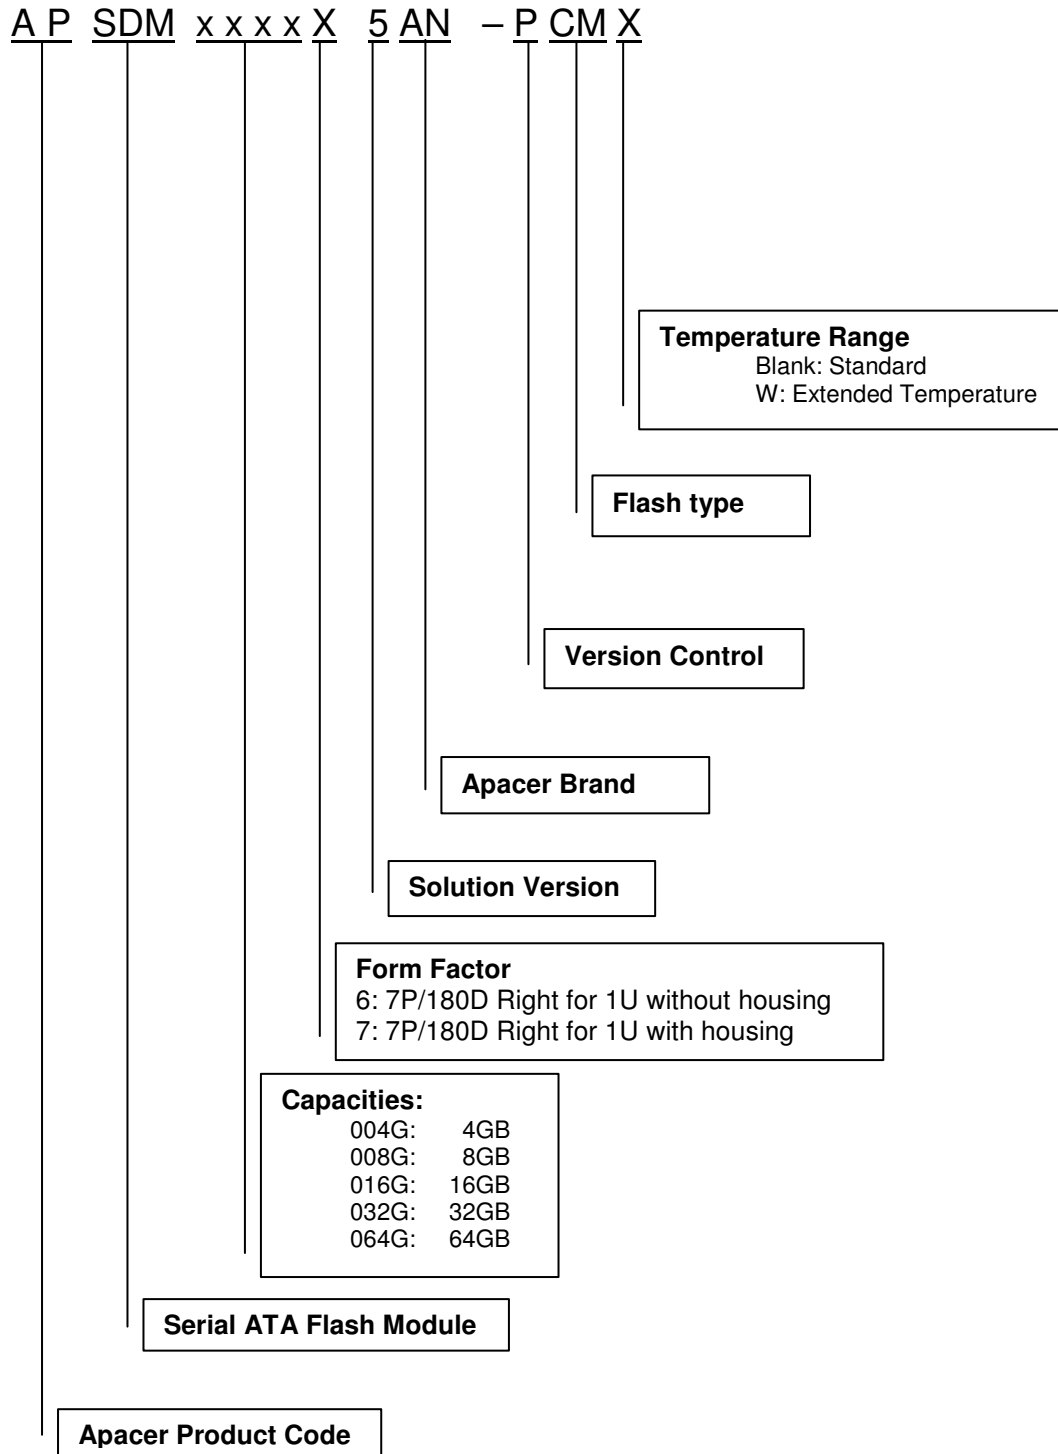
A P SDM x x x x X 5 AN – P CM X

Temperature Range
Blank: Standard
W: Extended Temperature

Flash type

Version Control

Apacer Brand

Solution Version

Form Factor
6: 7P/180D Right for 1U without housing
7: 7P/180D Right for 1U with housing

Capacities:
004G: 4GB
008G: 8GB
016G: 16GB
032G: 32GB
064G: 64GB

Serial ATA Flash Module

Apacer Product Code